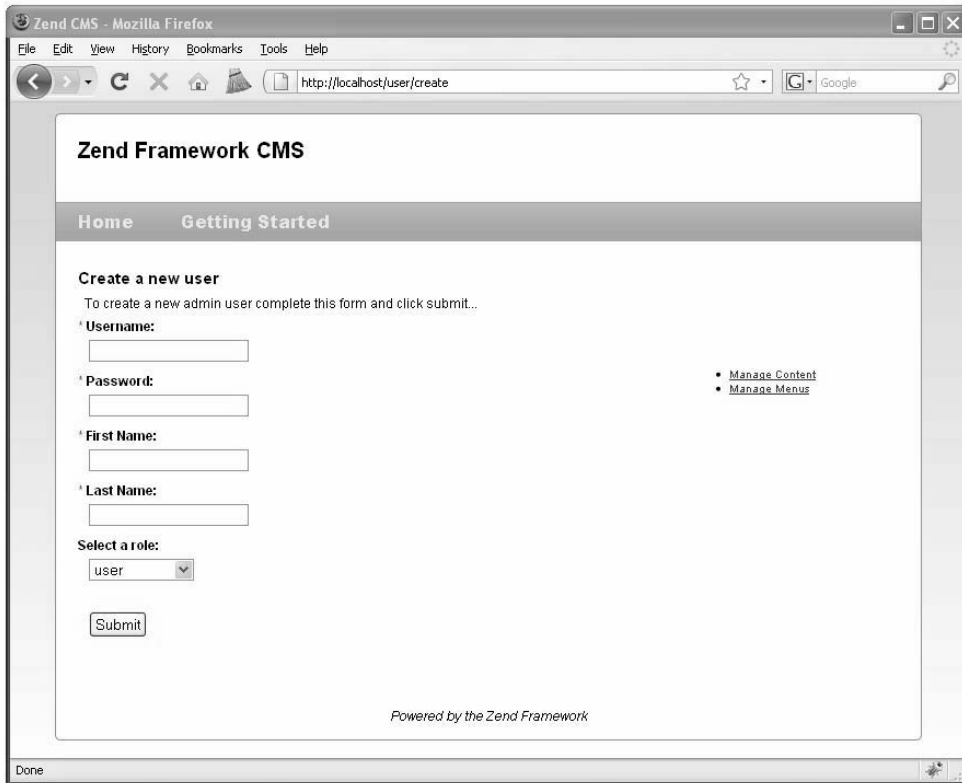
Zend CMS - Mozilla Firefox

File Edit View History Bookmarks Tools Help

http://localhost/user/create

Google

Zend Framework CMS

Home Getting Started

Create a new user

To create a new admin user complete this form and click submit...

* Username:

* Password:

* First Name:

* Last Name:

Select a role:

user

Submit

- Manage Content
- Manage Menus

Powered by the Zend Framework

Done